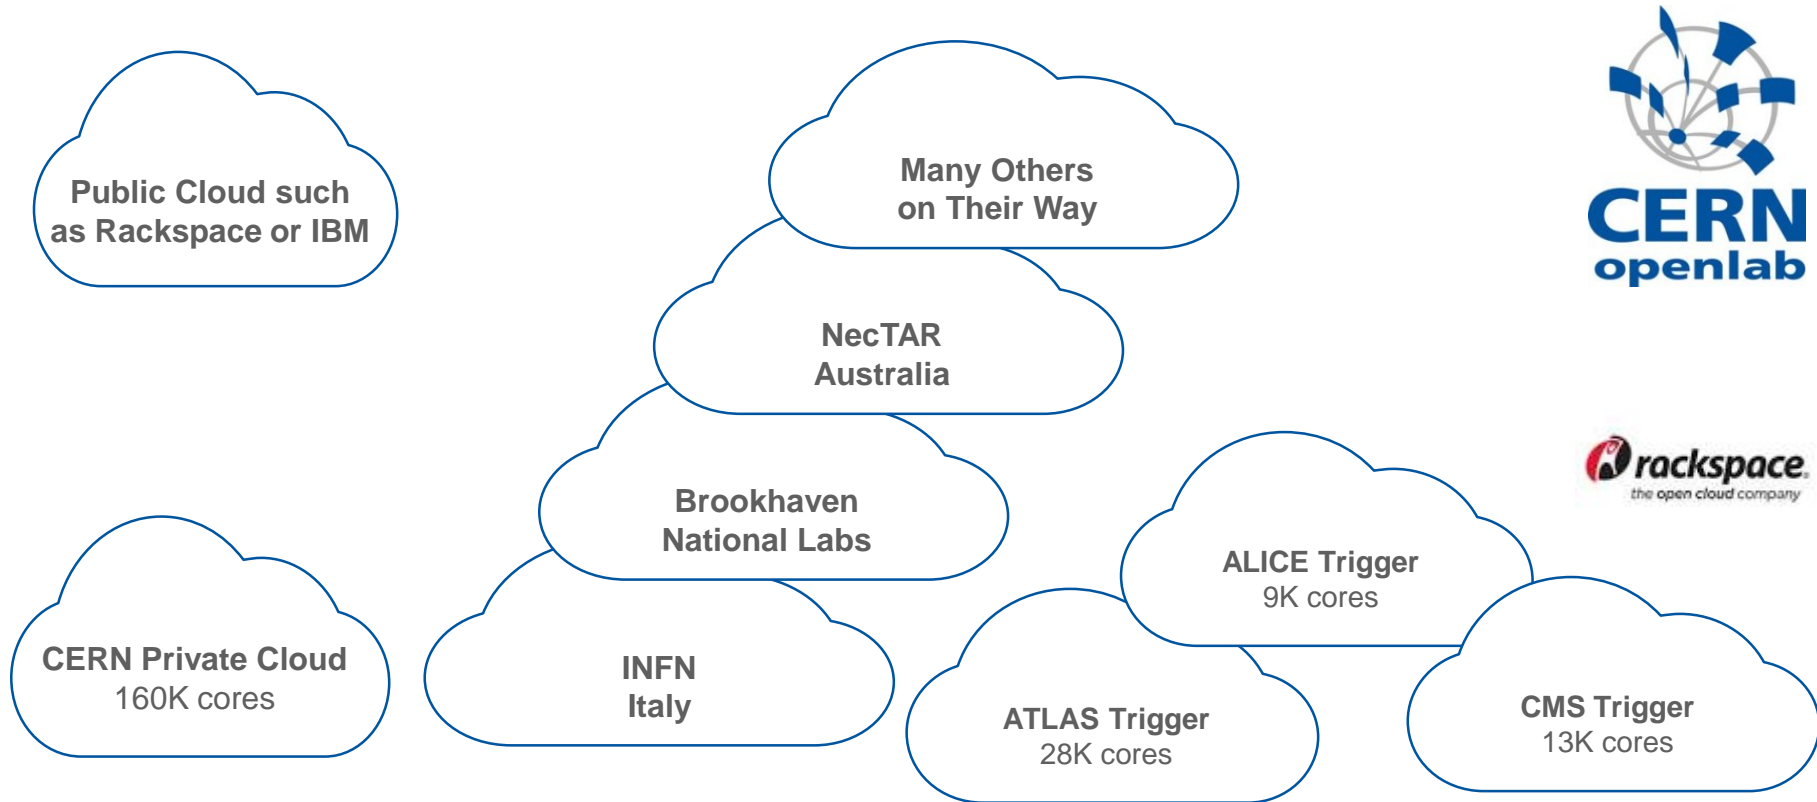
Public Cloud such as Rackspace or IBM

Many Others on Their Way

CERN openlab

NecTAR Australia

Brookhaven National Labs

rackspace the open cloud company

ALICE Trigger
9K cores

CERN Private Cloud
160K cores

INFN Italy

ATLAS Trigger
28K cores

CMS Trigger
13K cores